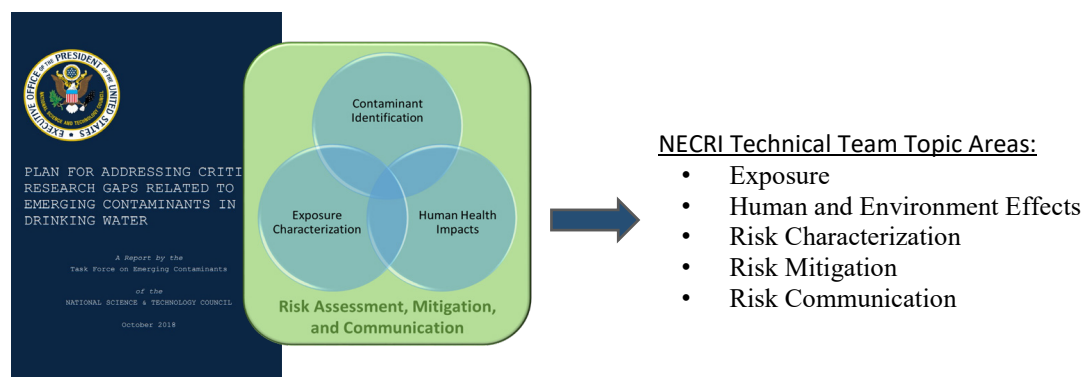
EXECUTIVE OFFICE OF THE PRESIDENT OF THE UNITED STATES

PLAN FOR ADDRESSING CRITI RESEARCH GAPS RELATED TO EMERGING CONTAMINANTS IN DRINKING WATER

A Report by the Task Force on Emerging Contaminants

of the NATIONAL SCIENCE & TECHNOLOGY COUNCIL

October 2018

Contaminant Identification

Exposure Characterization

Human Health Impacts

Risk Assessment, Mitigation, and Communication

NECRI Technical Team Topic Areas:
- Exposure
- Human and Environment Effects
- Risk Characterization
- Risk Mitigation
- Risk Communication